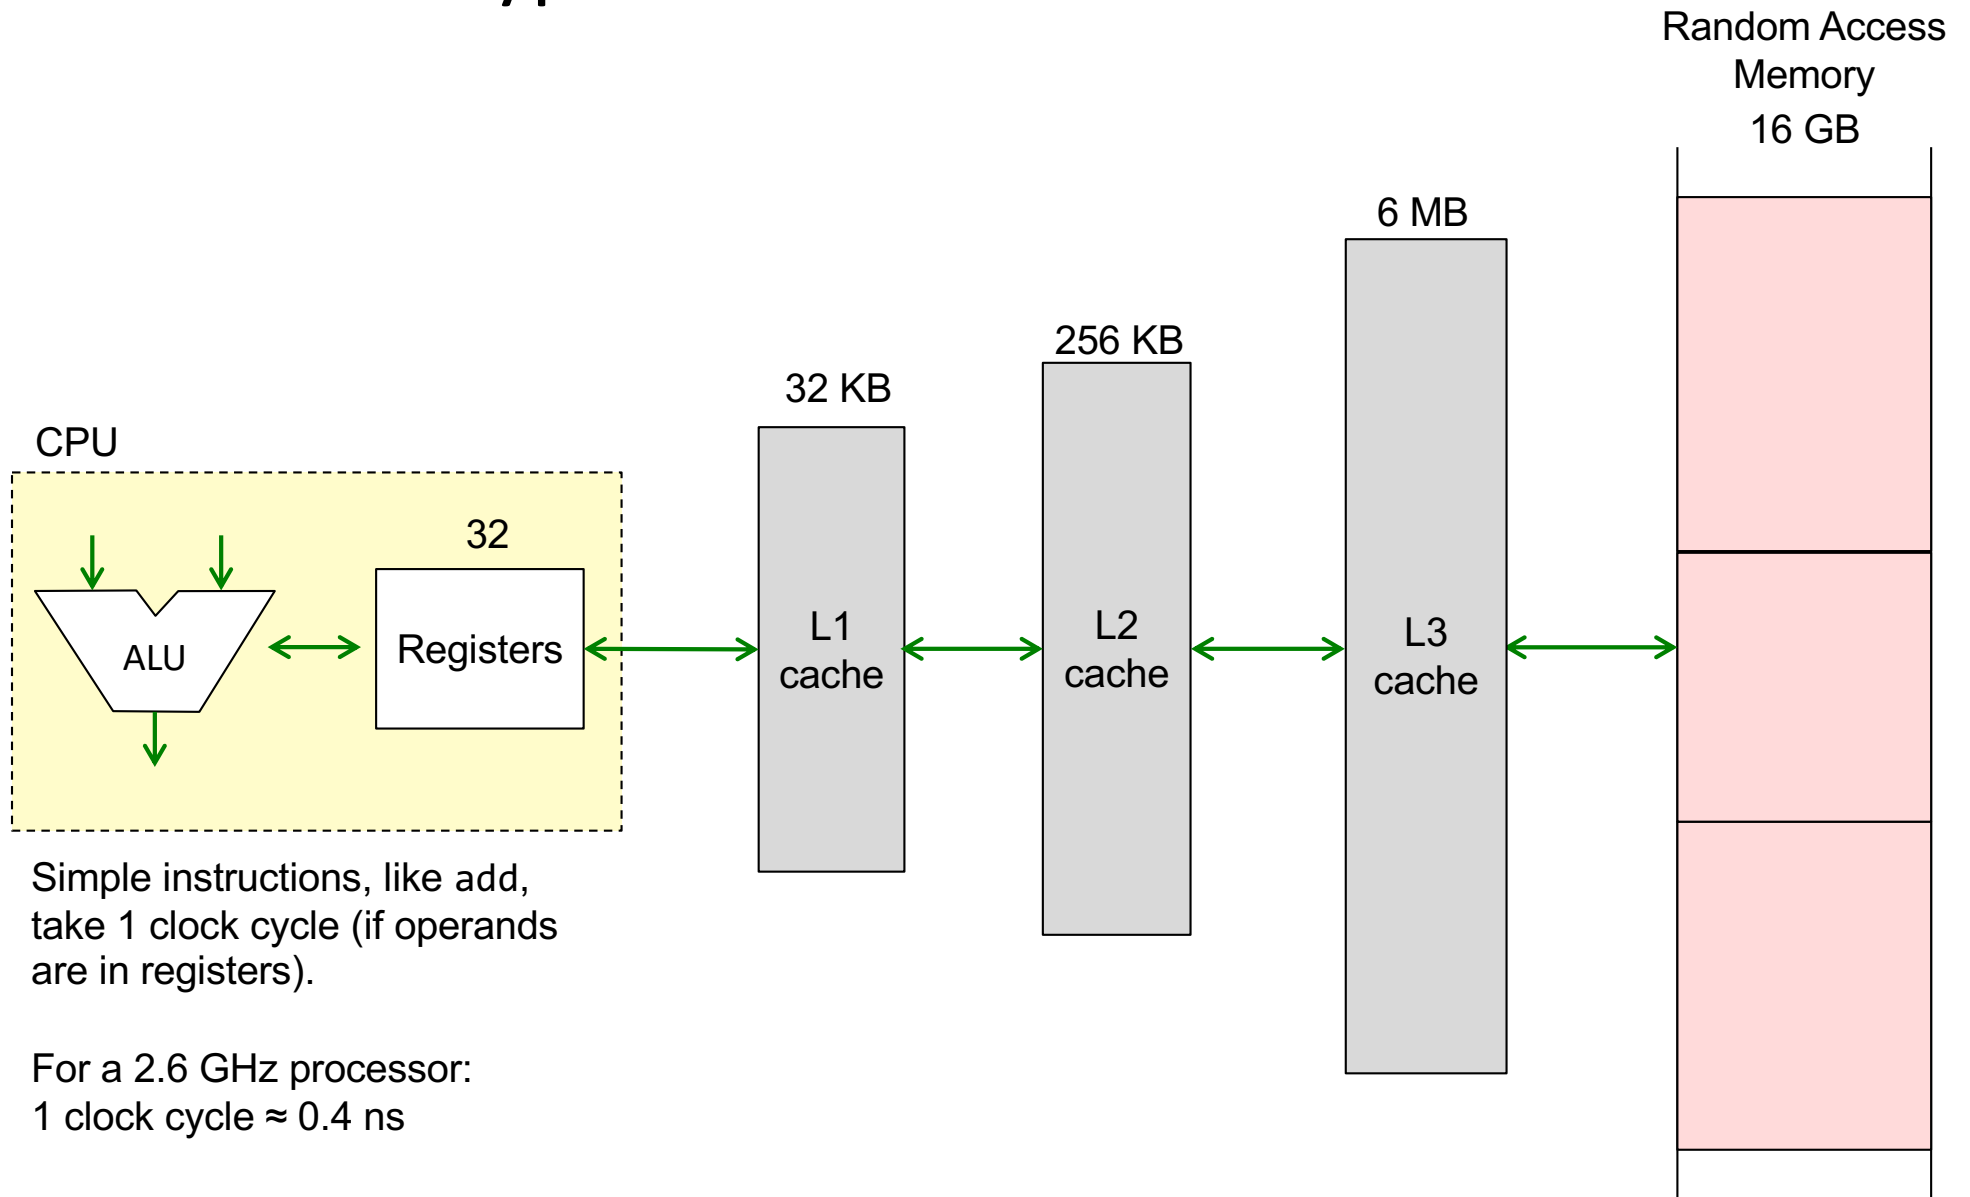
Random Access Memory
16 GB

6 MB

256 KB

32 KB

CPU

32

ALU

Registers

L1 cache

L2 cache

L3 cache

Simple instructions, like add, take 1 clock cycle (if operands are in registers).

For a 2.6 GHz processor:
1 clock cycle ≈ 0.4 ns